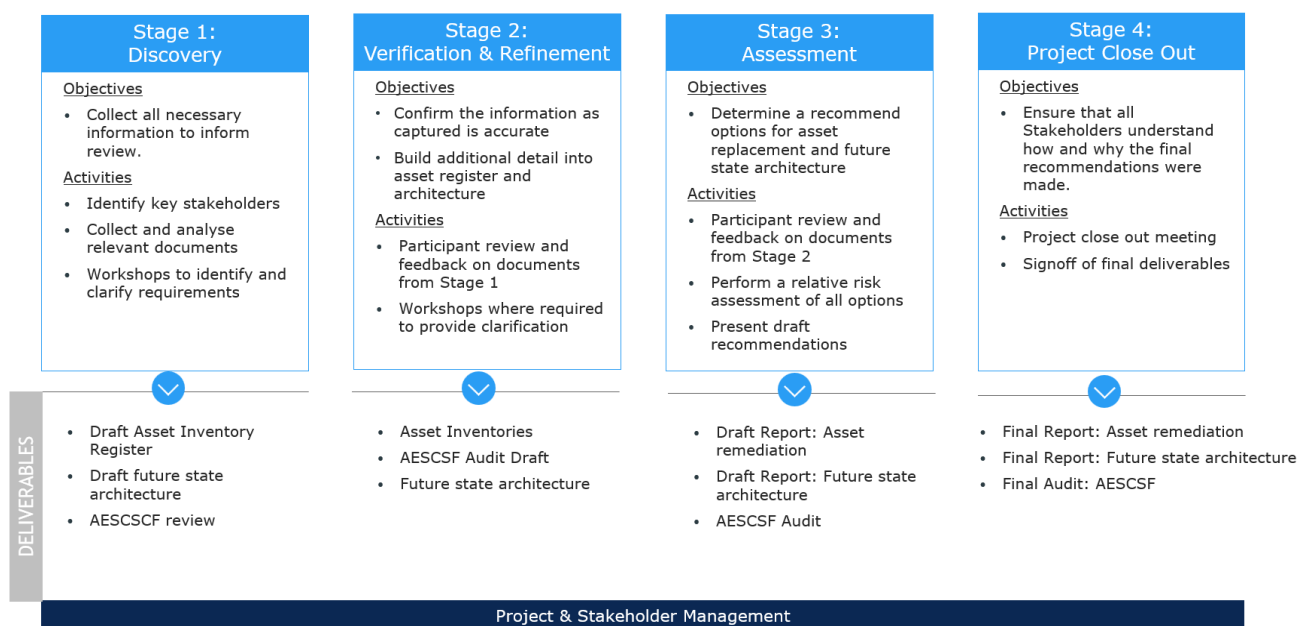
Stage 1:
Discovery

Objectives
- Collect all necessary information to inform review.

Activities
- Identify key stakeholders
- Collect and analyse relevant documents
- Workshops to identify and clarify requirements

Stage 2:
Verification & Refinement

Objectives
- Confirm the information as captured is accurate
- Build additional detail into asset register and architecture

Activities
- Participant review and feedback on documents from Stage 1
- Workshops where required to provide clarification

Stage 3:
Assessment

Objectives
- Determine a recommend options for asset replacement and future state architecture

Activities
- Participant review and feedback on documents from Stage 2
- Perform a relative risk assessment of all options
- Present draft recommendations

Stage 4:
Project Close Out

Objectives
- Ensure that all Stakeholders understand how and why the final recommendations were made.

Activities
- Project close out meeting
- Signoff of final deliverables

DELIVERABLES

- Draft Asset Inventory Register
- Draft future state architecture
- AESCSCF review

- Asset Inventories
- AESCSF Audit Draft
- Future state architecture

- Draft Report: Asset remediation
- Draft Report: Future state architecture
- AESCSF Audit

- Final Report: Asset remediation
- Final Report: Future state architecture
- Final Audit: AESCSF

Project & Stakeholder Management